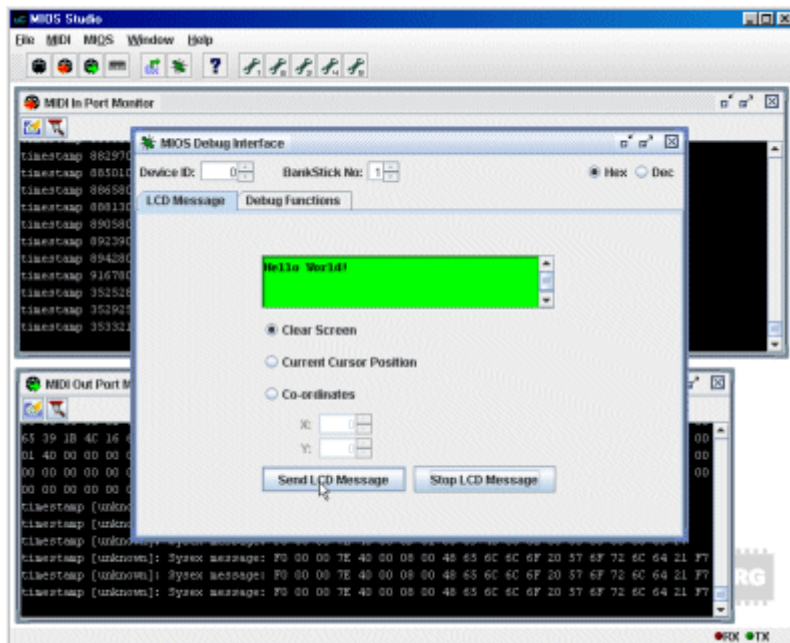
MIOS Studio
File MIDI MIOS Window Help

MIDI In Port Monitor
timestamp 88297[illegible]
timestamp 88501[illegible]
timestamp 88658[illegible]
timestamp 88813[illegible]
timestamp 89058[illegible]
timestamp 89239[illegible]
timestamp 89428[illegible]
timestamp 91678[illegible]
timestamp 35252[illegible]
timestamp 35292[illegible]
timestamp 35332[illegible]

MIOS Debug Interface
Device ID: 0 BankStick No: 1 Hex Dec
LCD Message Debug Functions

Hello World!

Clear Screen
Current Cursor Position
Co-ordinates
X: 0
Y: 0
Send LCD Message Stop LCD Message

MIDI Out Port M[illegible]
65 39 1B 4C 16 6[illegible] 00
01 40 00 00 0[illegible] 00
00 00 00 00 0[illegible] 00
00 00 00 00 0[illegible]
timestamp [unkno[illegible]
timestamp [unkno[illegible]
timestamp [unkno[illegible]
timestamp [unknown]: Sysex message: F0 00 00 7E 40 00 08 00 48 65 6C 6C 6F 20 57 6F 72 6C 64 21 F7
timestamp [unknown]: Sysex message: F0 00 00 7E 40 00 08 00 48 65 6C 6C 6F 20 57 6F 72 6C 64 21 F7
timestamp [unknown]: Sysex message: F0 00 00 7E 40 00 08 00 48 65 6C 6C 6F 20 57 6F 72 6C 64 21 F7

RX TX